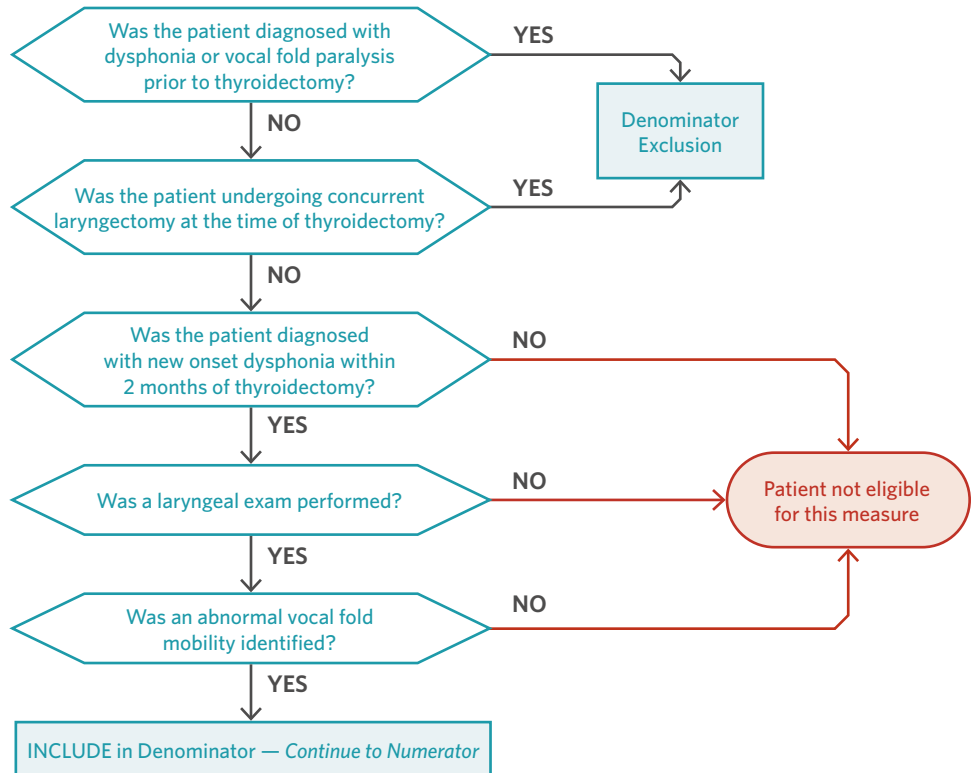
Was the patient diagnosed with dysphonia or vocal fold paralysis prior to thyroidectomy?

YES

Denominator Exclusion

NO

Was the patient undergoing concurrent laryngectomy at the time of thyroidectomy?

YES

NO

Was the patient diagnosed with new onset dysphonia within 2 months of thyroidectomy?

NO

YES

Was a laryngeal exam performed?

NO

Patient not eligible for this measure

YES

Was an abnormal vocal fold mobility identified?

NO

YES

INCLUDE in Denominator — Continue to Numerator